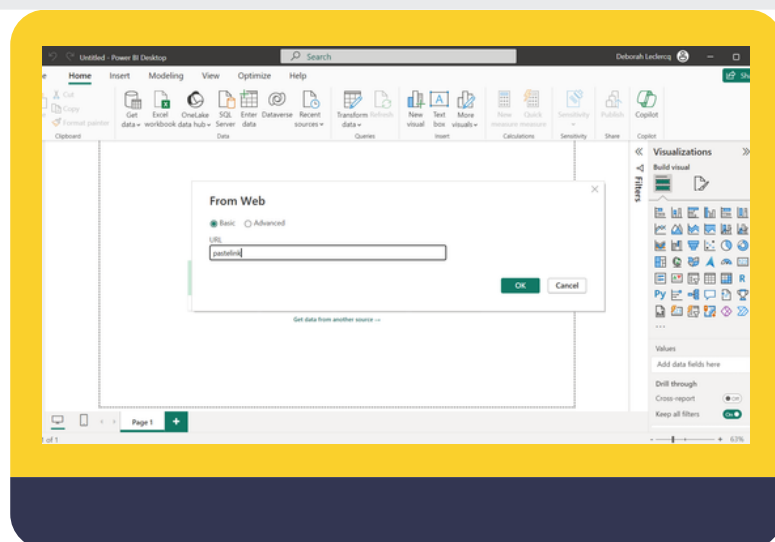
Untitled - Power BI Desktop
Search
Deborah Leclercq
Home Insert Modeling View Optimize Help
Cut
Copy
Format painter
Clipboard
Get data
Excel workbook
OneLake data hub
SQL Server
Enter data
Dataverse
Recent sources
Data
Transform data
Refresh
Queries
New visual
Text box
More visuals
Insert
New measure
Quick measure
Calculations
Sensitivity
Sensitivity
Publish
Share
Copilot
Copilot
Filters
Visualizations
Build visual
From Web
Basic Advanced
URL
pastelink
OK Cancel
Get data from another source →
Values
Add data fields here
Drill through
Cross-report
Off
Keep all filters
On
Page 1
+
1 of 1
63%